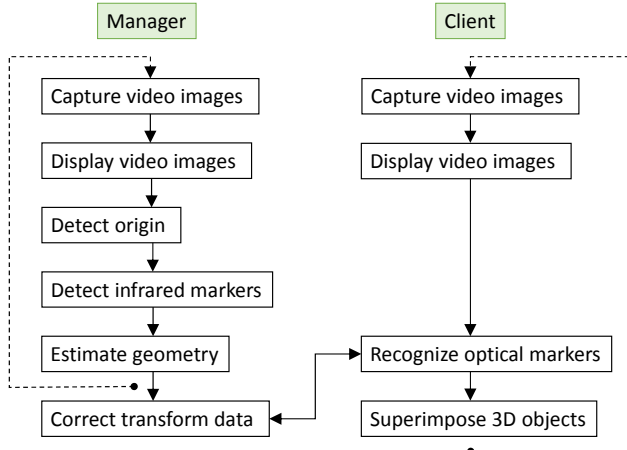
Manager

Capture video images

Display video images

Detect origin

Detect infrared markers

Estimate geometry

Correct transform data

Client

Capture video images

Display video images

Recognize optical markers

Superimpose 3D objects